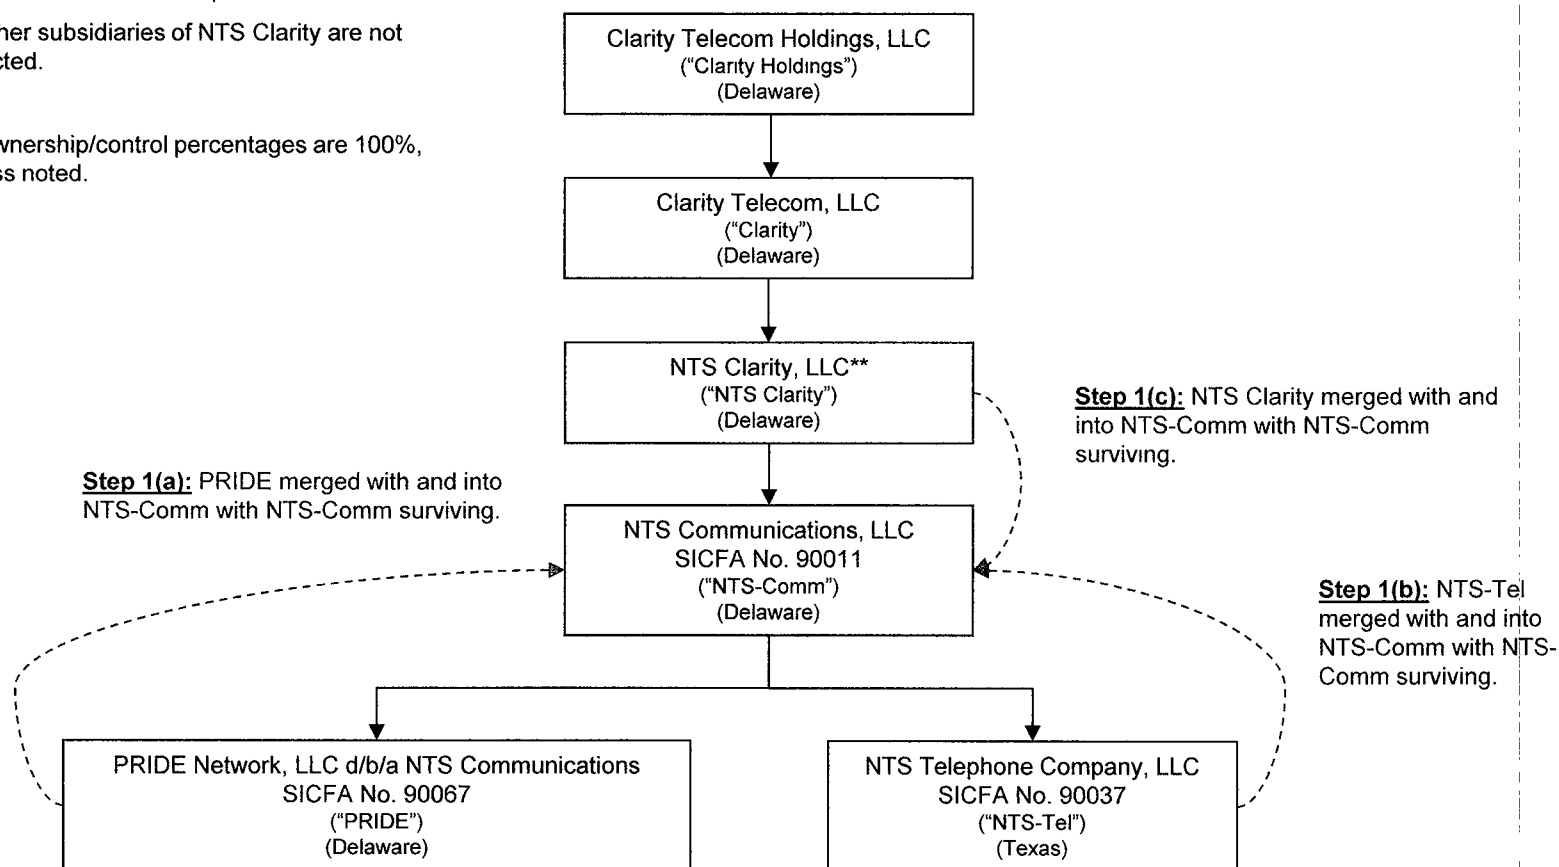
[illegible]her subsidiaries of NTS Clarity are not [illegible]cted.

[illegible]wnership/control percentages are 100%, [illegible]s noted.

Clarity Telecom Holdings, LLC
("Clarity Holdings")
(Delaware)

Clarity Telecom, LLC
("Clarity")
(Delaware)

NTS Clarity, LLC**
("NTS Clarity")
(Delaware)

Step 1(c): NTS Clarity merged with and into NTS-Comm with NTS-Comm surviving.

Step 1(a): PRIDE merged with and into NTS-Comm with NTS-Comm surviving.

NTS Communications, LLC
SICFA No. 90011
("NTS-Comm")
(Delaware)

Step 1(b): NTS-Tel merged with and into NTS-Comm with NTS-Comm surviving.

PRIDE Network, LLC d/b/a NTS Communications
SICFA No. 90067
("PRIDE")
(Delaware)

NTS Telephone Company, LLC
SICFA No. 90037
("NTS-Tel")
(Texas)